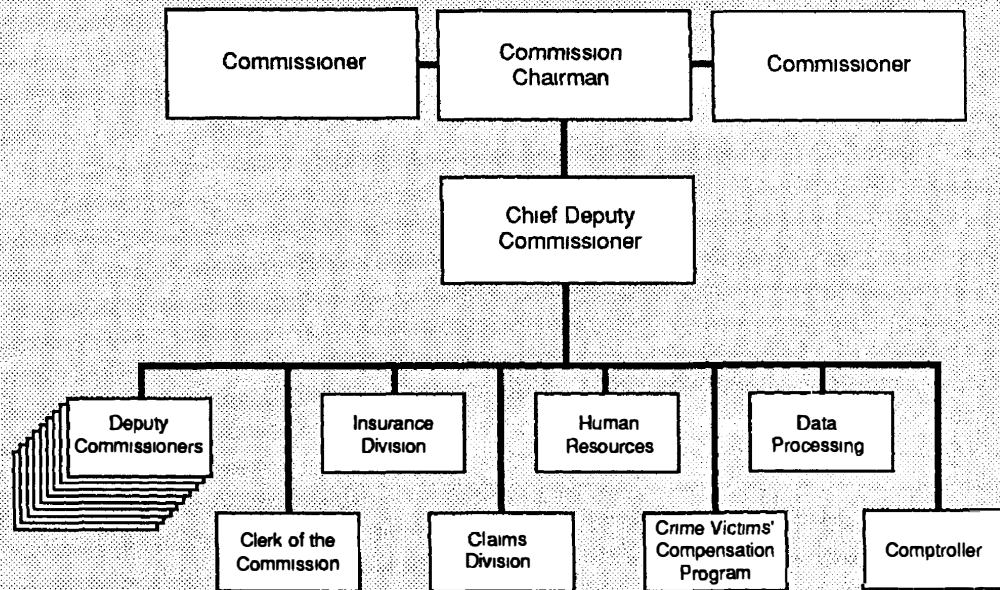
Commissioner

Commission Chairman

Commissioner

Chief Deputy Commissioner

Deputy Commissioners

Insurance Division

Human Resources

Data Processing

Clerk of the Commission

Claims Division

Crime Victims' Compensation Program

Comptroller